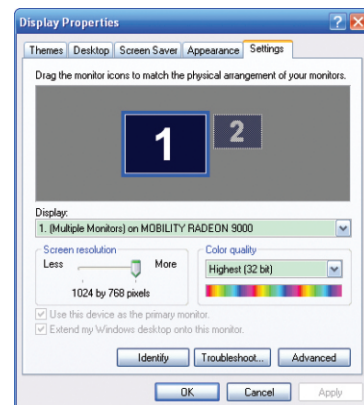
Display Properties

Themes | Desktop | Screen Saver | Appearance | Settings

Drag the monitor icons to match the physical arrangement of your monitors.

1

2

Display:

1. (Multiple Monitors) on MOBILITY RADEON 9000

Screen resolution

Less

More

1024 by 768 pixels

Color quality

Highest (32 bit)

Use this device as the primary monitor.

Extend my Windows desktop onto this monitor.

Identify

Troubleshoot...

Advanced

OK

Cancel

Apply